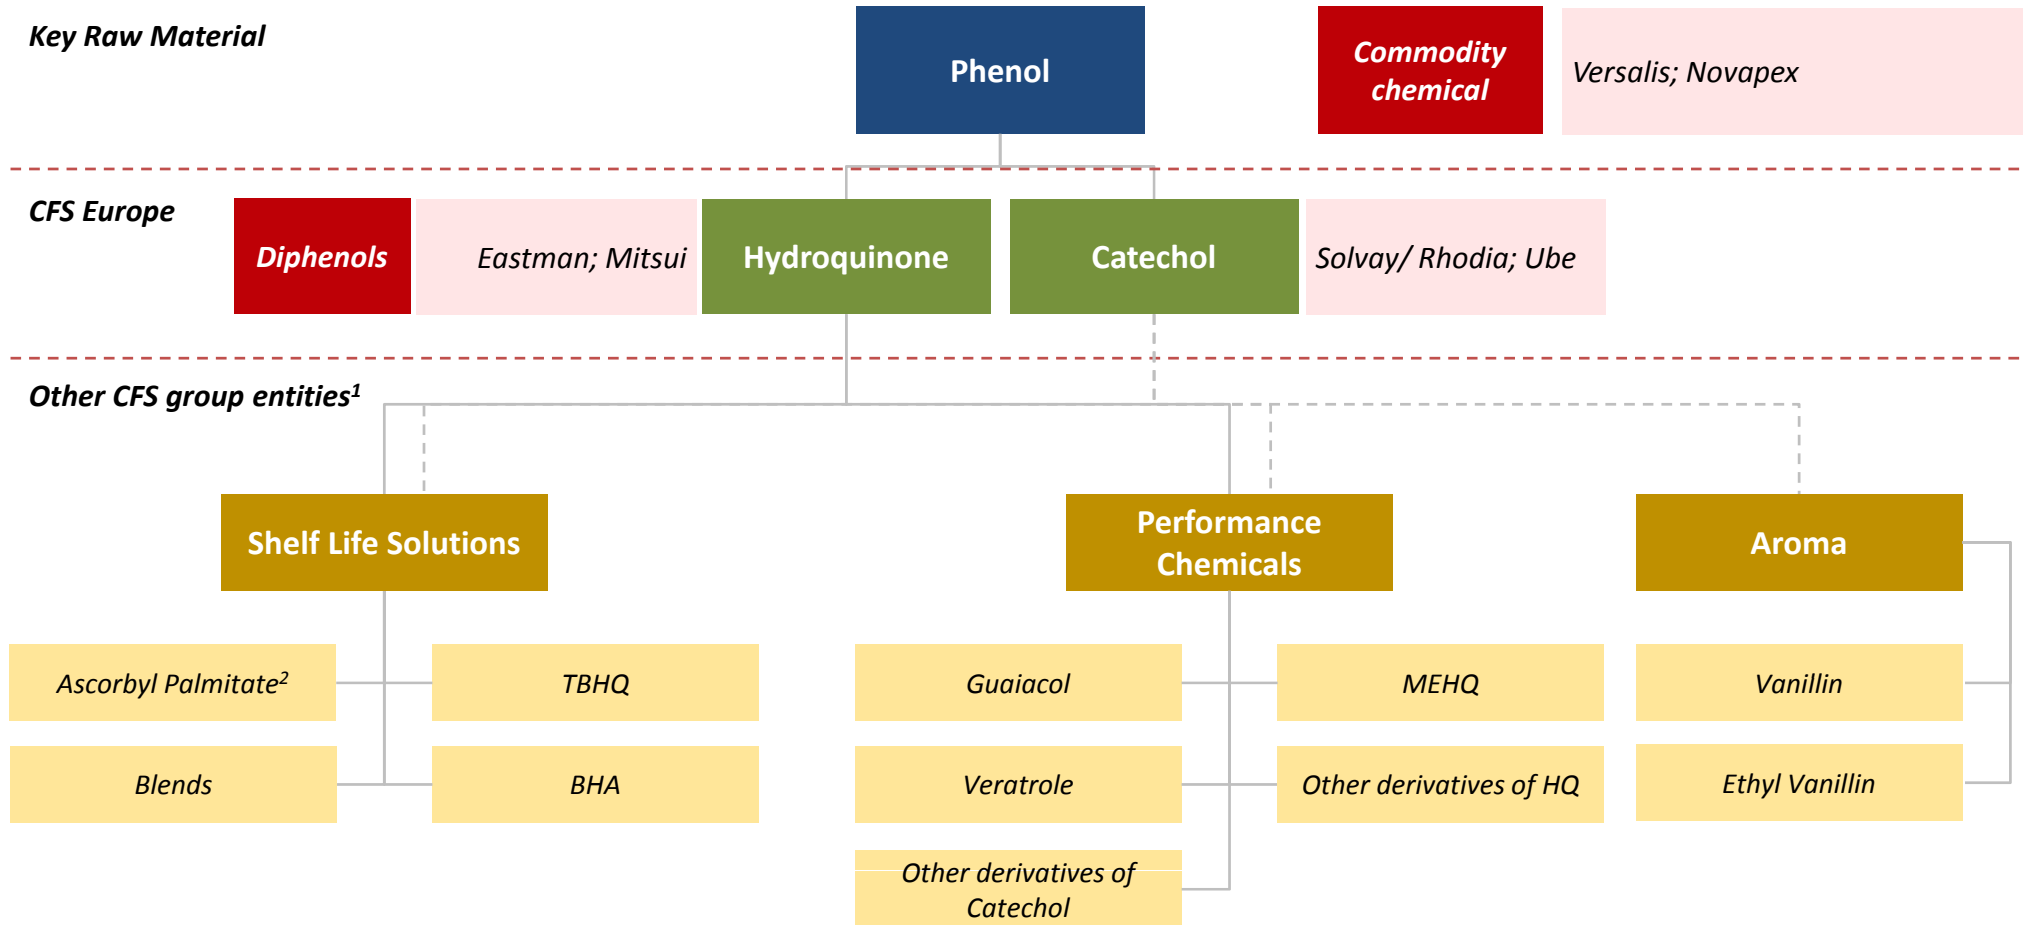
Key Raw Material

Phenol

Commodity chemical

Versalis; Novapex

CFS Europe

Diphenols

Eastman; Mitsui

Hydroquinone

Catechol

Solvay/ Rhodia; Ube

Other CFS group entities$^1$

Shelf Life Solutions

Performance Chemicals

Aroma

Ascorbyl Palmitate$^2$

TBHQ

Blends

BHA

Guaiacol

MEHQ

Veratrole

Other derivatives of HQ

Other derivatives of Catechol

Vanillin

Ethyl Vanillin